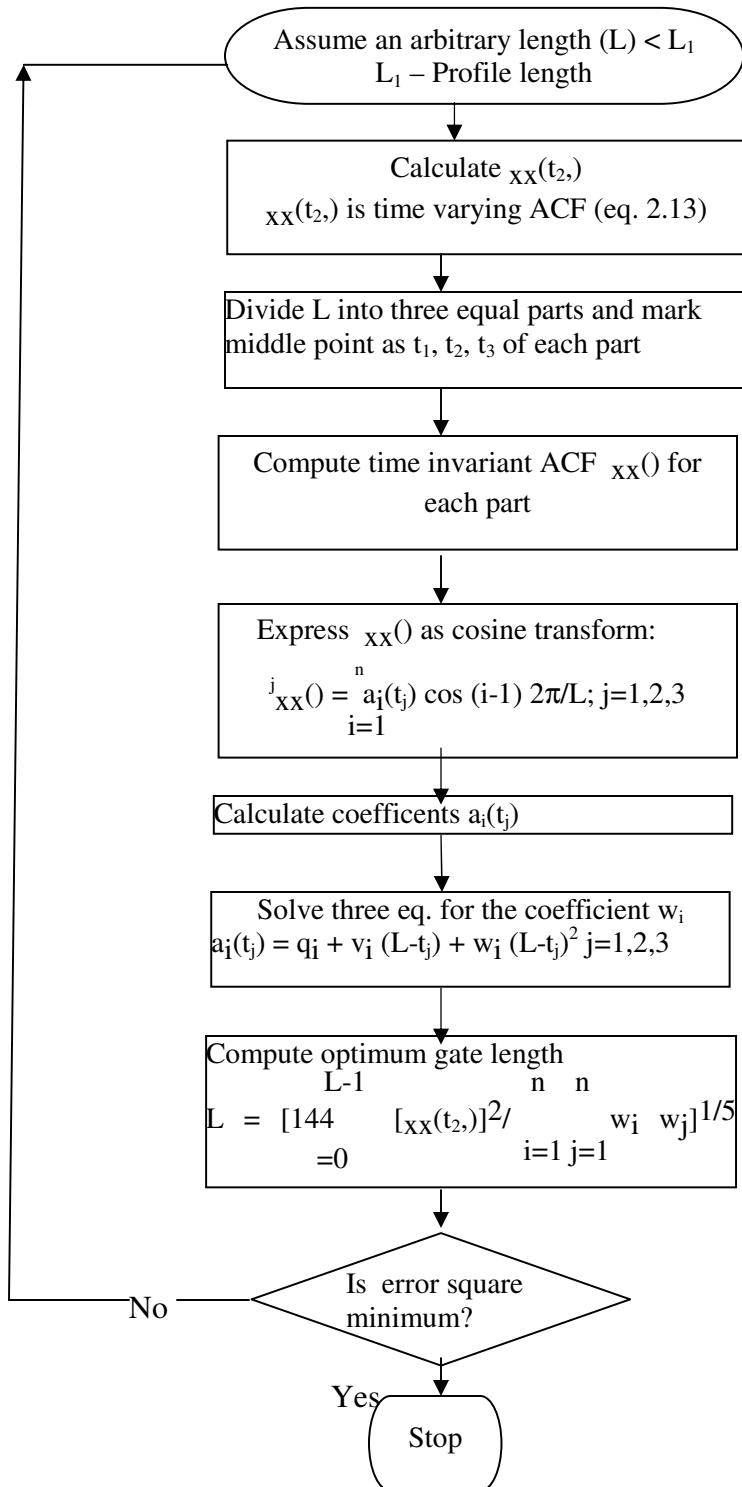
Assume an arbitrary length (L) < $L_1$
$L_1$ – Profile length

Calculate $_{XX}(t_2,)$
$_{XX}(t_2,)$ is time varying ACF (eq. 2.13)

Divide L into three equal parts and mark middle point as $t_1$, $t_2$, $t_3$ of each part

Compute time invariant ACF $_{XX}()$ for each part

Express $_{XX}()$ as cosine transform:
$^{j}{}_{XX}() = \sum_{i=1}^{n} a_i(t_j) \cos (i-1)\, 2\pi/L$; j=1,2,3

Calculate coefficents $a_i(t_j)$

Solve three eq. for the coefficient $w_i$
$a_i(t_j) = q_i + v_i (L-t_j) + w_i (L-t_j)^2$ j=1,2,3

Compute optimum gate length
$L = [144 \sum_{=0}^{L-1} [_{XX}(t_2,)]^2 / \sum_{i=1}^{n} \sum_{j=1}^{n} w_i \; w_j]^{1/5}$

Is error square minimum?

No

Yes

Stop